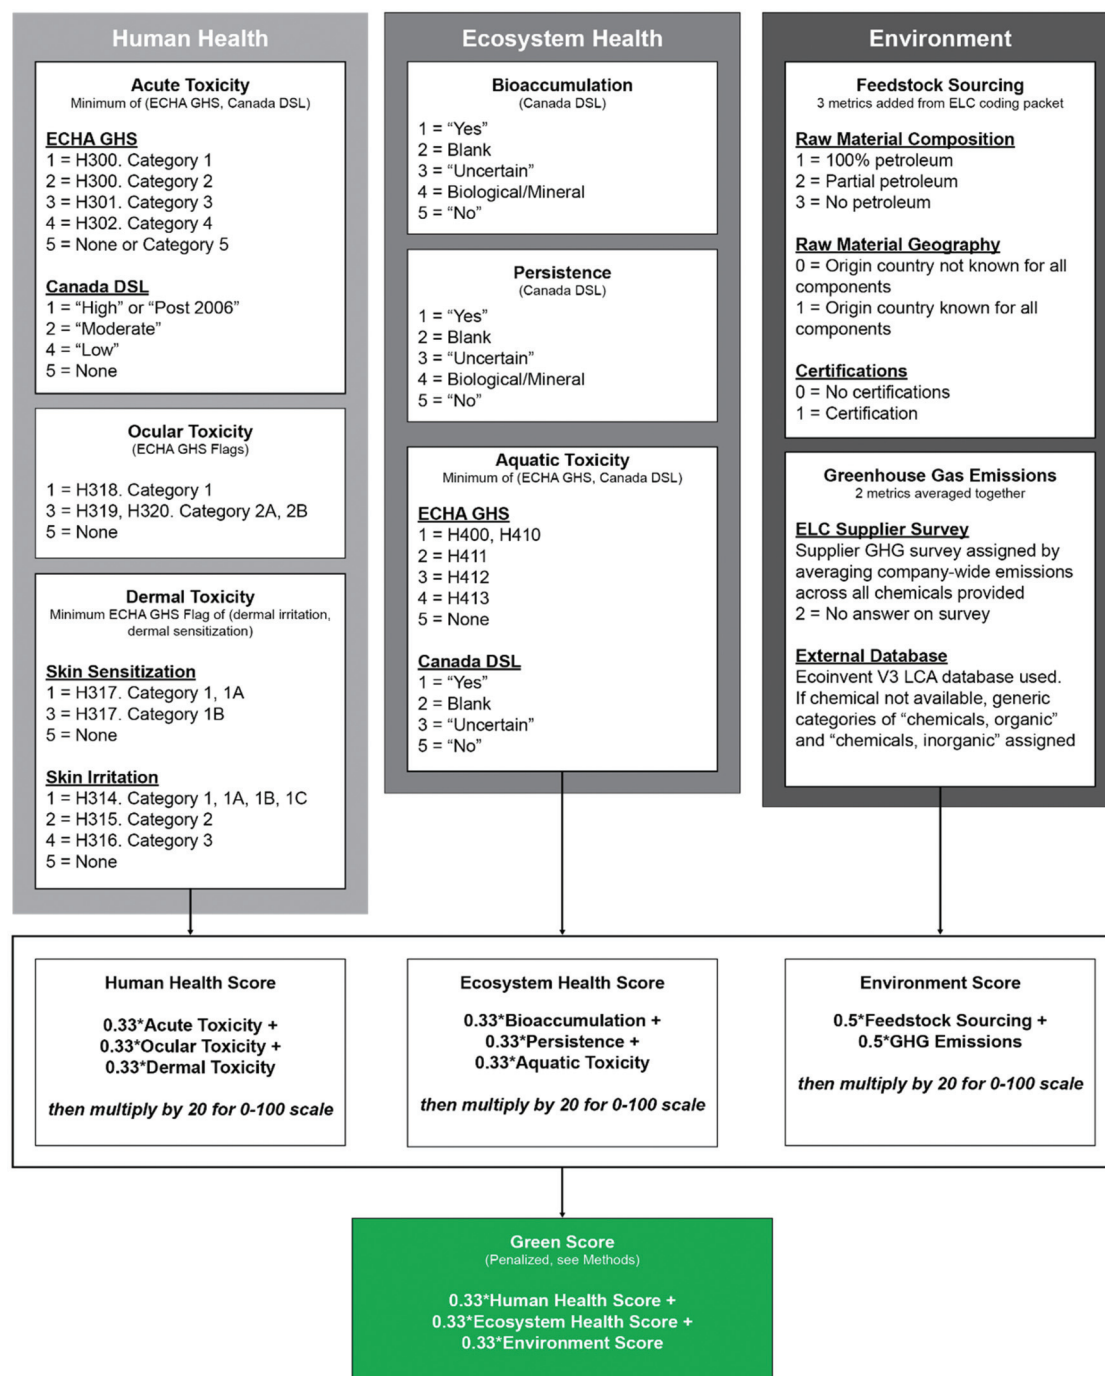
Human Health

Acute Toxicity
Minimum of (ECHA GHS, Canada DSL)

ECHA GHS
1 = H300. Category 1
2 = H300. Category 2
3 = H301. Category 3
4 = H302. Category 4
5 = None or Category 5

Canada DSL
1 = "High" or "Post 2006"
2 = "Moderate"
4 = "Low"
5 = None

Ocular Toxicity
(ECHA GHS Flags)

1 = H318. Category 1
3 = H319, H320. Category 2A, 2B
5 = None

Dermal Toxicity
Minimum ECHA GHS Flag of (dermal irritation, dermal sensitization)

Skin Sensitization
1 = H317. Category 1, 1A
3 = H317. Category 1B
5 = None

Skin Irritation
1 = H314. Category 1, 1A, 1B, 1C
2 = H315. Category 2
4 = H316. Category 3
5 = None

Ecosystem Health

Bioaccumulation
(Canada DSL)

1 = "Yes"
2 = Blank
3 = "Uncertain"
4 = Biological/Mineral
5 = "No"

Persistence
(Canada DSL)

1 = "Yes"
2 = Blank
3 = "Uncertain"
4 = Biological/Mineral
5 = "No"

Aquatic Toxicity
Minimum of (ECHA GHS, Canada DSL)

ECHA GHS
1 = H400, H410
2 = H411
3 = H412
4 = H413
5 = None

Canada DSL
1 = "Yes"
2 = Blank
3 = "Uncertain"
5 = "No"

Environment

Feedstock Sourcing
3 metrics added from ELC coding packet

Raw Material Composition
1 = 100% petroleum
2 = Partial petroleum
3 = No petroleum

Raw Material Geography
0 = Origin country not known for all components
1 = Origin country known for all components

Certifications
0 = No certifications
1 = Certification

Greenhouse Gas Emissions
2 metrics averaged together

ELC Supplier Survey
Supplier GHG survey assigned by averaging company-wide emissions across all chemicals provided
2 = No answer on survey

External Database
Ecoinvent V3 LCA database used. If chemical not available, generic categories of "chemicals, organic" and "chemicals, inorganic" assigned

Human Health Score

0.33*Acute Toxicity +
0.33*Ocular Toxicity +
0.33*Dermal Toxicity

then multiply by 20 for 0-100 scale

Ecosystem Health Score

0.33*Bioaccumulation +
0.33*Persistence +
0.33*Aquatic Toxicity

then multiply by 20 for 0-100 scale

Environment Score

0.5*Feedstock Sourcing +
0.5*GHG Emissions

then multiply by 20 for 0-100 scale

Green Score
(Penalized, see Methods)

0.33*Human Health Score +
0.33*Ecosystem Health Score +
0.33*Environment Score